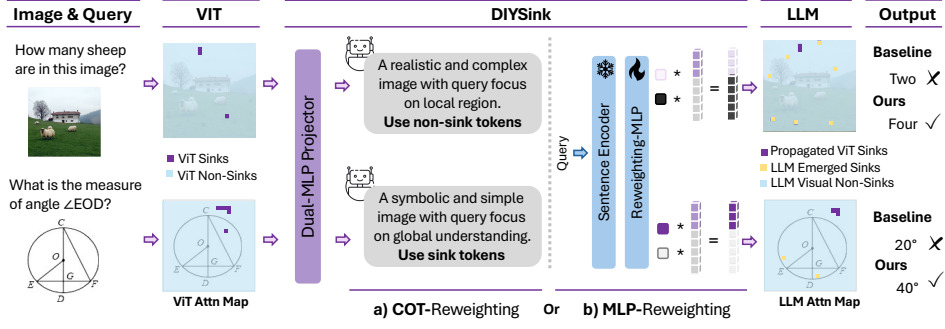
Image & Query

How many sheep are in this image?

What is the measure of angle ∠EOD?

$C$ $O$ $G$ $E$ $D$ $F$

ViT

ViT Sinks
ViT Non-Sinks

$C$ $O$ $G$ $E$ $D$ $F$

ViT Attn Map

DIYSink

Dual-MLP Projector

A realistic and complex image with query focus on local region. **Use non-sink tokens**

A symbolic and simple image with query focus on global understanding. **Use sink tokens**

Query

Sentence Encoder

Reweighting-MLP

* =

* =

a) COT-Reweighting Or b) MLP-Reweighting

LLM

Propagated ViT Sinks
LLM Emerged Sinks
LLM Visual Non-Sinks

LLM Attn Map

Output

**Baseline**
Two ✗
**Ours**
Four ✓

**Baseline**
20° ✗
**Ours**
40° ✓